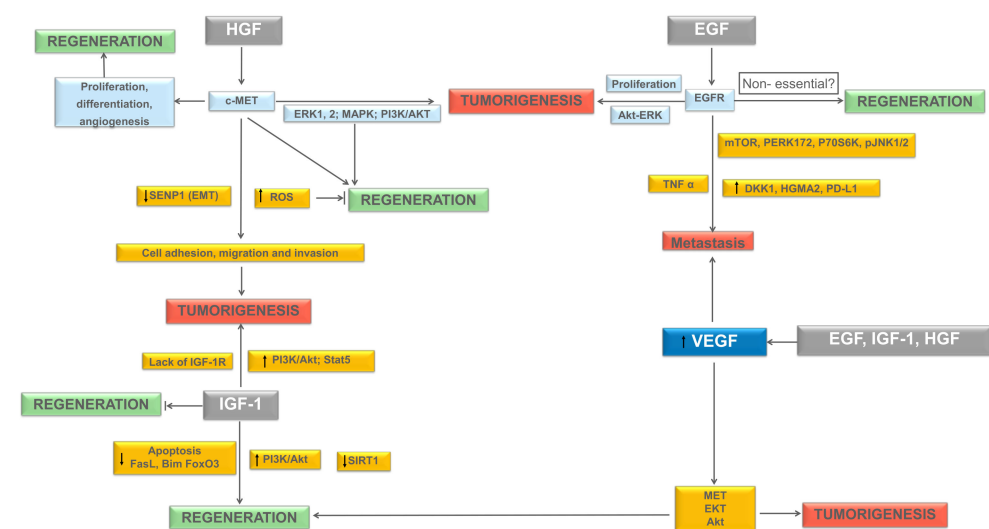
HGF

REGENERATION

Proliferation, differentiation, angiogenesis

c-MET

ERK1, 2; MAPK; PI3K/AKT

TUMORIGENESIS

EGF

Proliferation

Non- essential?

EGFR

REGENERATION

Akt-ERK

mTOR, PERK172, P70S6K, pJNK1/2

↓SENP1 (EMT)

↑ ROS

REGENERATION

TNF α

↑ DKK1, HGMA2, PD-L1

Cell adhesion, migration and invasion

Metastasis

TUMORIGENESIS

↑ VEGF

EGF, IGF-1, HGF

Lack of IGF-1R

↑ PI3K/Akt; Stat5

REGENERATION

IGF-1

↓ Apoptosis FasL, Bim FoxO3

↑ PI3K/Akt

↑SIRT1

REGENERATION

MET EKT Akt

TUMORIGENESIS